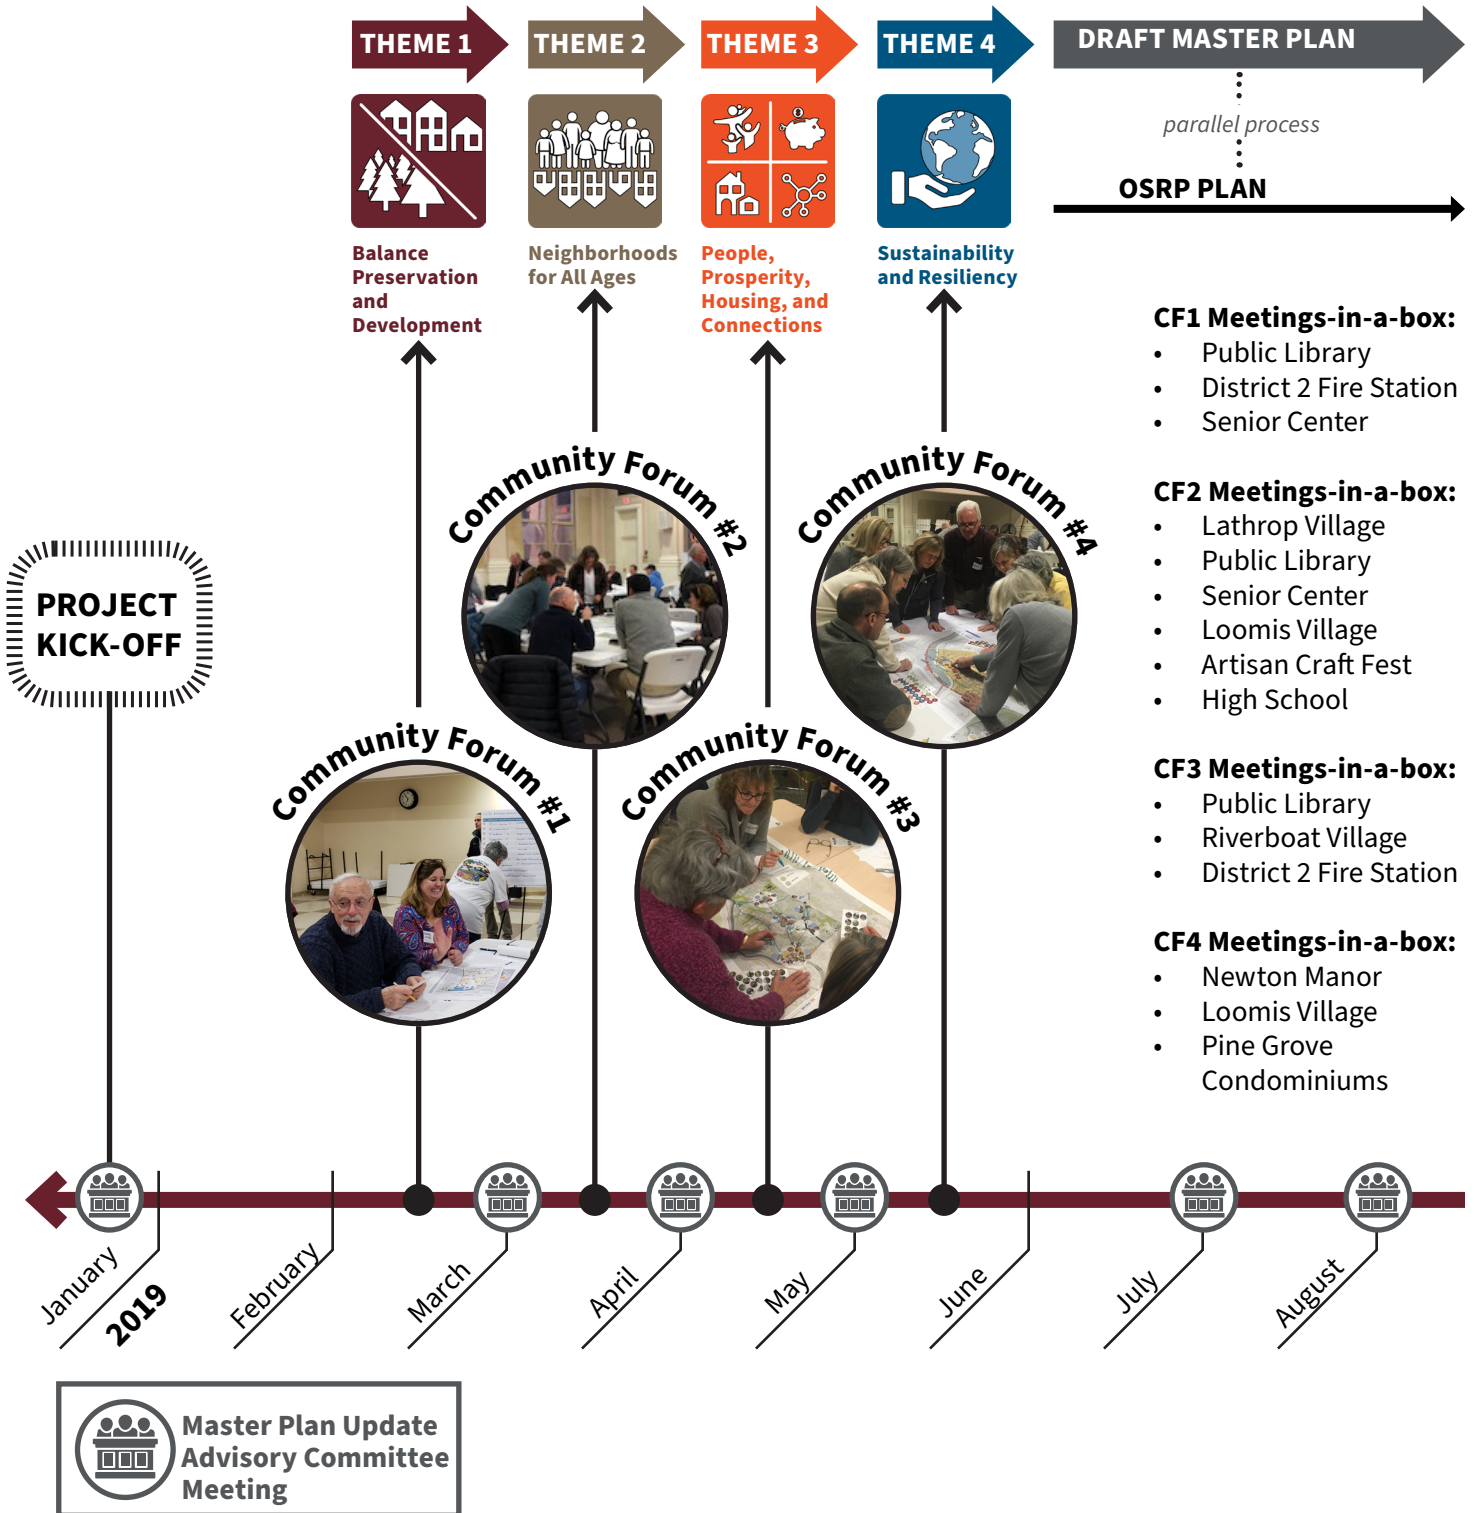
THEME 1

THEME 2

THEME 3

THEME 4

DRAFT MASTER PLAN

parallel process

OSRP PLAN

Balance Preservation and Development

Neighborhoods for All Ages

People, Prosperity, Housing, and Connections

Sustainability and Resiliency

CF1 Meetings-in-a-box:
- Public Library
- District 2 Fire Station
- Senior Center

CF2 Meetings-in-a-box:
- Lathrop Village
- Public Library
- Senior Center
- Loomis Village
- Artisan Craft Fest
- High School

CF3 Meetings-in-a-box:
- Public Library
- Riverboat Village
- District 2 Fire Station

CF4 Meetings-in-a-box:
- Newton Manor
- Loomis Village
- Pine Grove Condominiums

PROJECT KICK-OFF

Community Forum #2

Community Forum #4

Community Forum #1

Community Forum #3

January 2019

February

March

April

May

June

July

August

Master Plan Update Advisory Committee Meeting